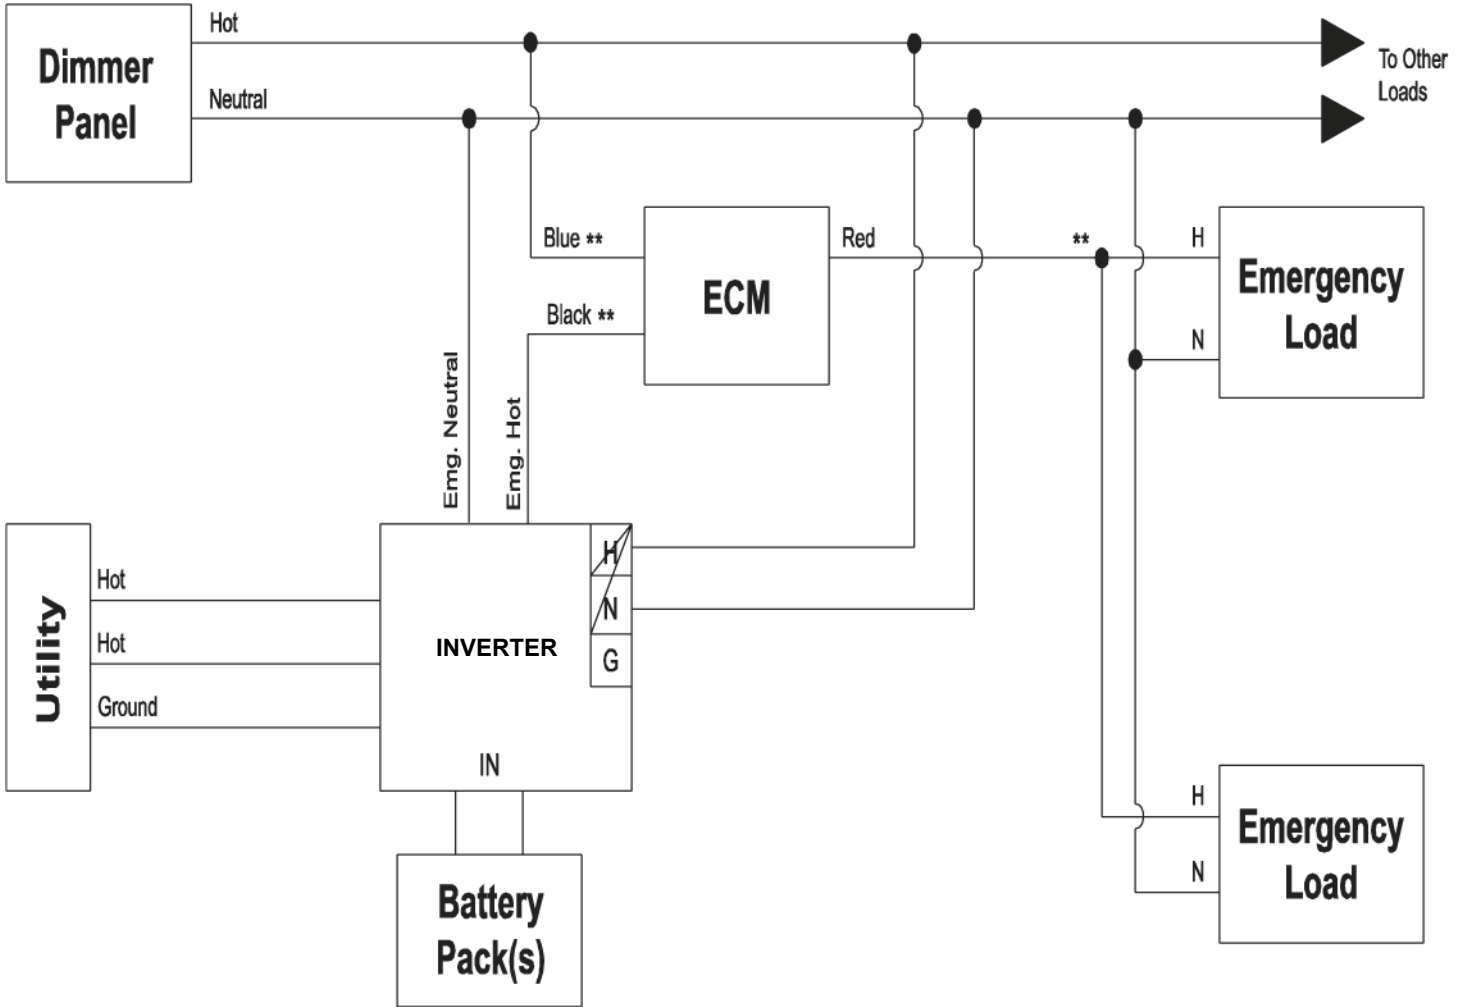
Dimmer Panel

Hot

Neutral

To Other Loads

Blue **

ECM

Red

**

H

Emergency Load

N

Black **

Emg. Neutral

Emg. Hot

Utility

Hot

Hot

Ground

INVERTER

H

N

G

IN

Battery Pack(s)

H

Emergency Load

N